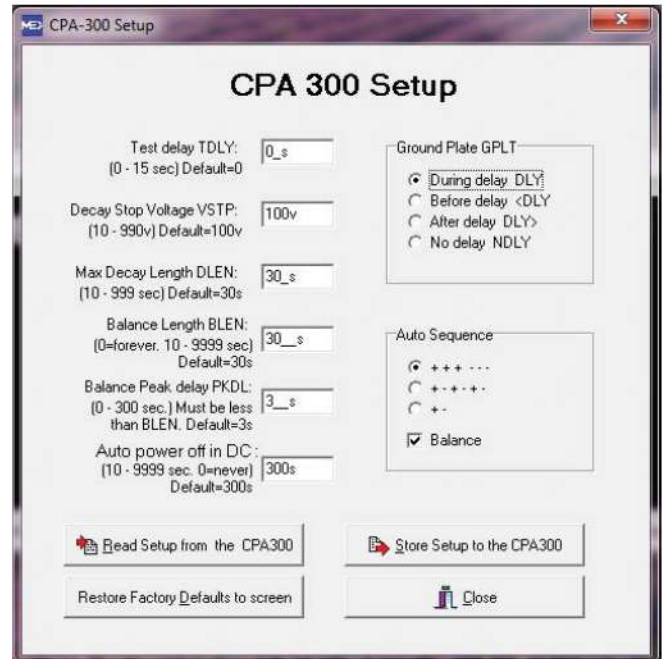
CPA-300 Setup

CPA 300 Setup

Test delay TDLY: (0 - 15 sec) Default=0
0_s

Decay Stop Voltage VSTP: (10 - 990v) Default=100v
100v

Max Decay Length DLEN: (10 - 999 sec) Default=30s
30_s

Balance Length BLEN: (0=forever. 10 - 9999 sec) Default=30s
30__s

Balance Peak delay PKDL: (0 - 300 sec.) Must be less than BLEN. Default=3s
3__s

Auto power off in DC : (10 - 9999 sec. 0=never) Default=300s
300s

Ground Plate GPLT
During delay DLY
Before delay <DLY
After delay DLY>
No delay NDLY

Auto Sequence
+++ ---
+-+-+-
+-
Balance

Read Setup from the CPA300

Store Setup to the CPA300

Restore Factory Defaults to screen

Close